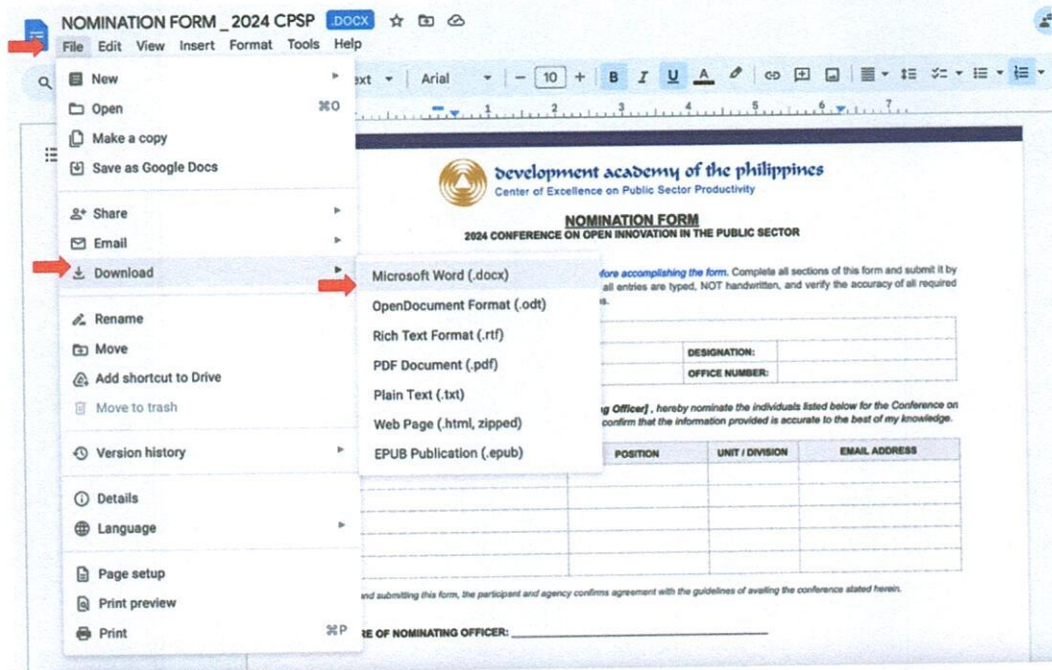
NOMINATION FORM _ 2024 CPSP .DOCX

File Edit View Insert Format Tools Help

New
Open ⌘O
Make a copy
Save as Google Docs
Share
Email
Download
Rename
Move
Add shortcut to Drive
Move to trash
Version history
Details
Language
Page setup
Print preview
Print ⌘P

Microsoft Word (.docx)
OpenDocument Format (.odt)
Rich Text Format (.rtf)
PDF Document (.pdf)
Plain Text (.txt)
Web Page (.html, zipped)
EPUB Publication (.epub)

ext Arial 10 + B I U A

development academy of the philippines
Center of Excellence on Public Sector Productivity

NOMINATION FORM
2024 CONFERENCE ON OPEN INNOVATION IN THE PUBLIC SECTOR

fore accomplishing the form. Complete all sections of this form and submit it by all entries are typed, NOT handwritten, and verify the accuracy of all required s.

DESIGNATION:
OFFICE NUMBER:

g Officer], hereby nominate the individuals listed below for the Conference on confirm that the information provided is accurate to the best of my knowledge.

| POSITION | UNIT / DIVISION | EMAIL ADDRESS |
|---|---|---|
| | | |
| | | |
| | | |
| | | |

nd submitting this form, the participant and agency confirms agreement with the guidelines of availing the conference stated herein.

RE OF NOMINATING OFFICER: ______________________